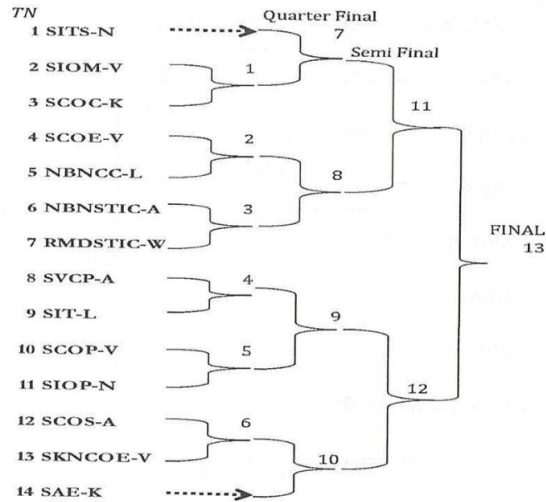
TN

1 SITS-N

2 SIOM-V

3 SCOC-K

4 SCOE-V

5 NBNCC-L

6 NBNSTIC-A

7 RMDSTIC-W

8 SVCP-A

9 SIT-L

10 SCOP-V

11 SIOP-N

12 SCOS-A

13 SKNCOE-V

14 SAE-K

Quarter Final

7

Semi Final

1

11

2

8

3

FINAL
13

4

9

5

12

6

10